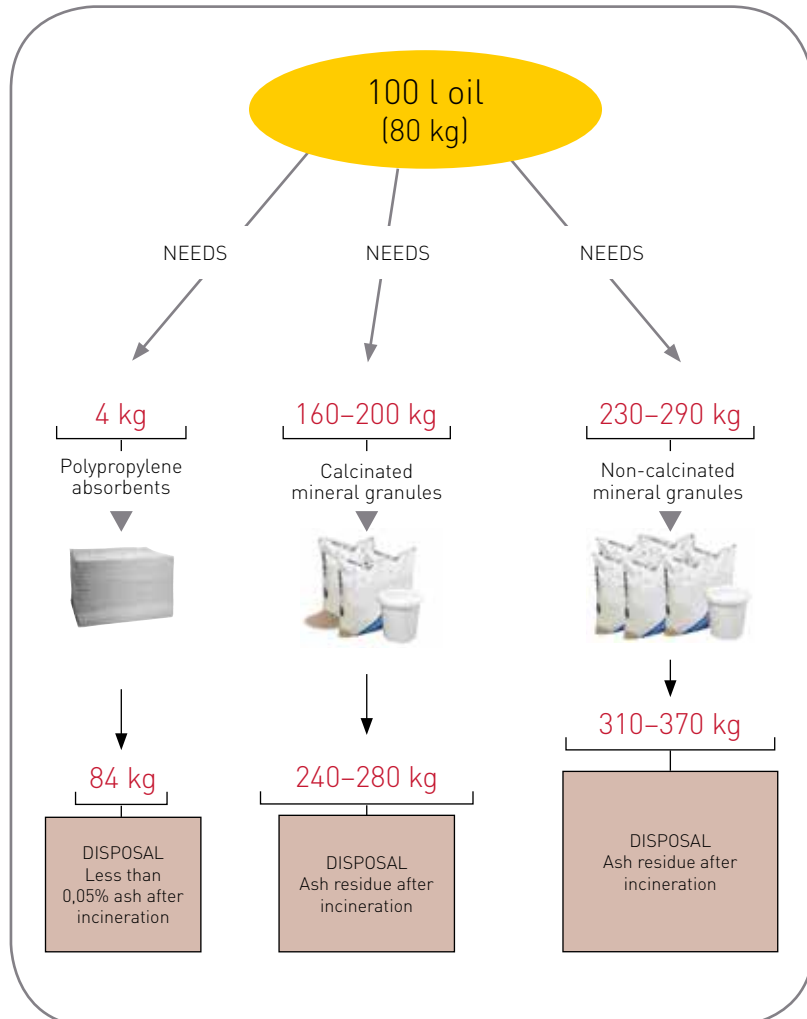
100 l oil
(80 kg)

NEEDS

NEEDS

NEEDS

4 kg

Polypropylene absorbents

160–200 kg

Calcinated mineral granules

230–290 kg

Non-calcinated mineral granules

84 kg

DISPOSAL
Less than 0,05% ash after incineration

240–280 kg

DISPOSAL
Ash residue after incineration

310–370 kg

DISPOSAL
Ash residue after incineration